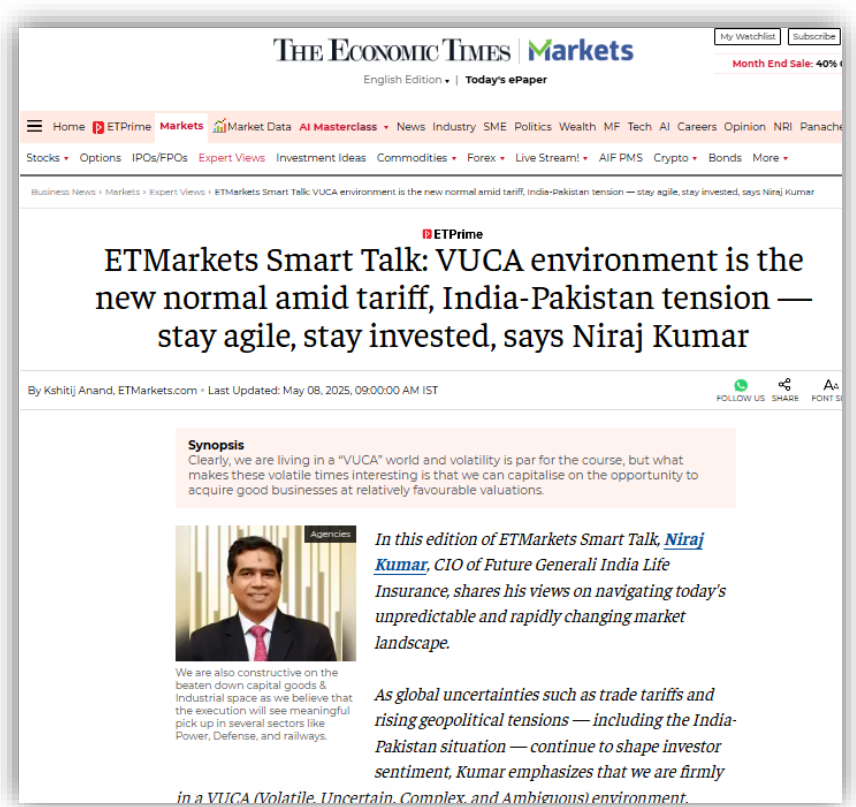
THE ECONOMIC TIMES | Markets

English Edition ▾ | Today's ePaper

My Watchlist | Subscribe

Month End Sale: 40% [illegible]

Home ETPrime Markets Market Data AI Masterclass ▾ News Industry SME Politics Wealth MF Tech AI Careers Opinion NRI Panache

Stocks ▾ Options IPOs/FPOs Expert Views Investment Ideas Commodities ▾ Forex ▾ Live Stream! ▾ AIF PMS Crypto ▾ Bonds More ▾

Business News › Markets › Expert Views › ETMarkets Smart Talk: VUCA environment is the new normal amid tariff, India-Pakistan tension — stay agile, stay invested, says Niraj Kumar

ETPrime

ETMarkets Smart Talk: VUCA environment is the new normal amid tariff, India-Pakistan tension — stay agile, stay invested, says Niraj Kumar

By Kshitij Anand, ETMarkets.com • Last Updated: May 08, 2025, 09:00:00 AM IST

FOLLOW US SHARE FONT SI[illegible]

Synopsis
Clearly, we are living in a "VUCA" world and volatility is par for the course, but what makes these volatile times interesting is that we can capitalise on the opportunity to acquire good businesses at relatively favourable valuations.

Agencies

We are also constructive on the beaten down capital goods & Industrial space as we believe that the execution will see meaningful pick up in several sectors like Power, Defense, and railways.

In this edition of ETMarkets Smart Talk, Niraj Kumar, CIO of Future Generali India Life Insurance, shares his views on navigating today's unpredictable and rapidly changing market landscape.

As global uncertainties such as trade tariffs and rising geopolitical tensions — including the India-Pakistan situation — continue to shape investor sentiment, Kumar emphasizes that we are firmly in a VUCA (Volatile, Uncertain, Complex, and Ambiguous) environment.